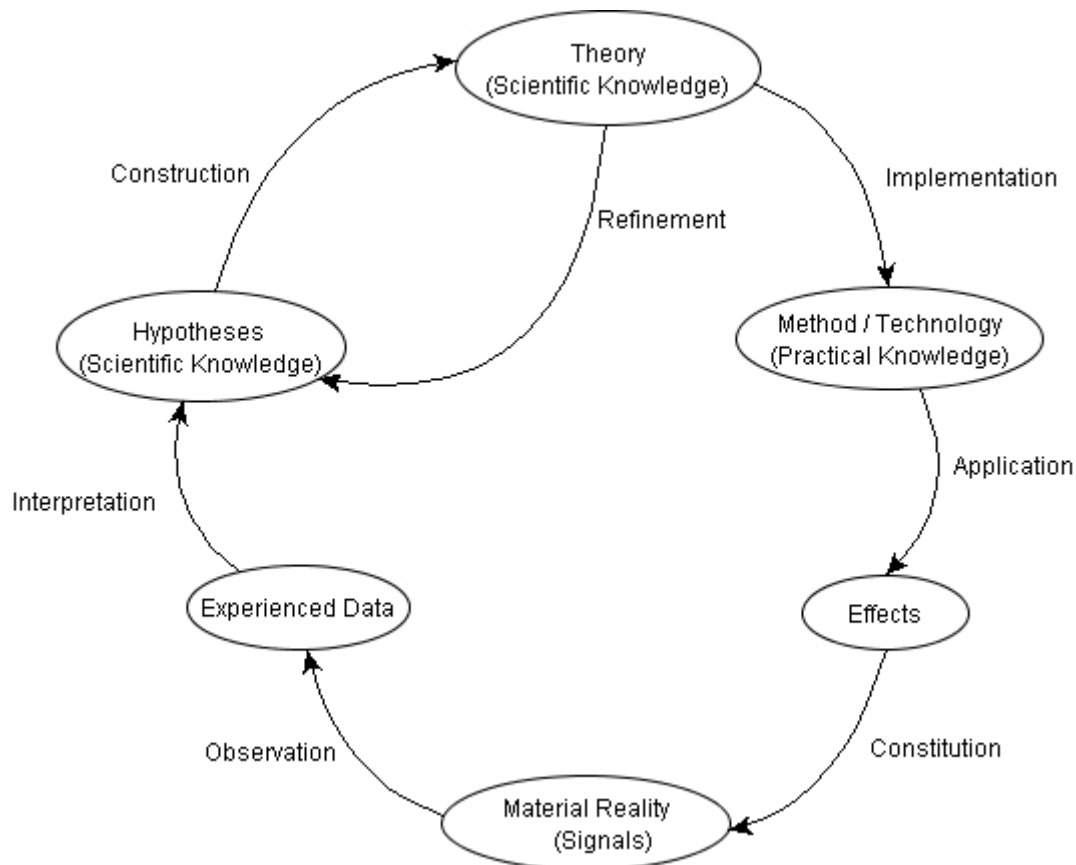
Theory
(Scientific Knowledge)

Construction

Refinement

Implementation

Hypotheses
(Scientific Knowledge)

Method / Technology
(Practical Knowledge)

Application

Interpretation

Experienced Data

Effects

Observation

Constitution

Material Reality
(Signals)